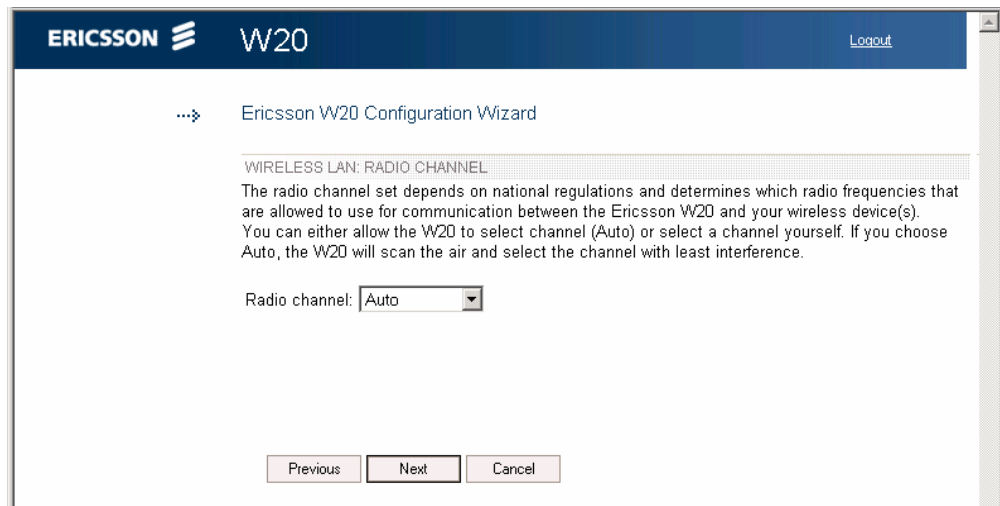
ERICSSON W20

Logout

Ericsson W20 Configuration Wizard

WIRELESS LAN: RADIO CHANNEL

The radio channel set depends on national regulations and determines which radio frequencies that are allowed to use for communication between the Ericsson W20 and your wireless device(s). You can either allow the W20 to select channel (Auto) or select a channel yourself. If you choose Auto, the W20 will scan the air and select the channel with least interference.

Radio channel: Auto

Previous Next Cancel